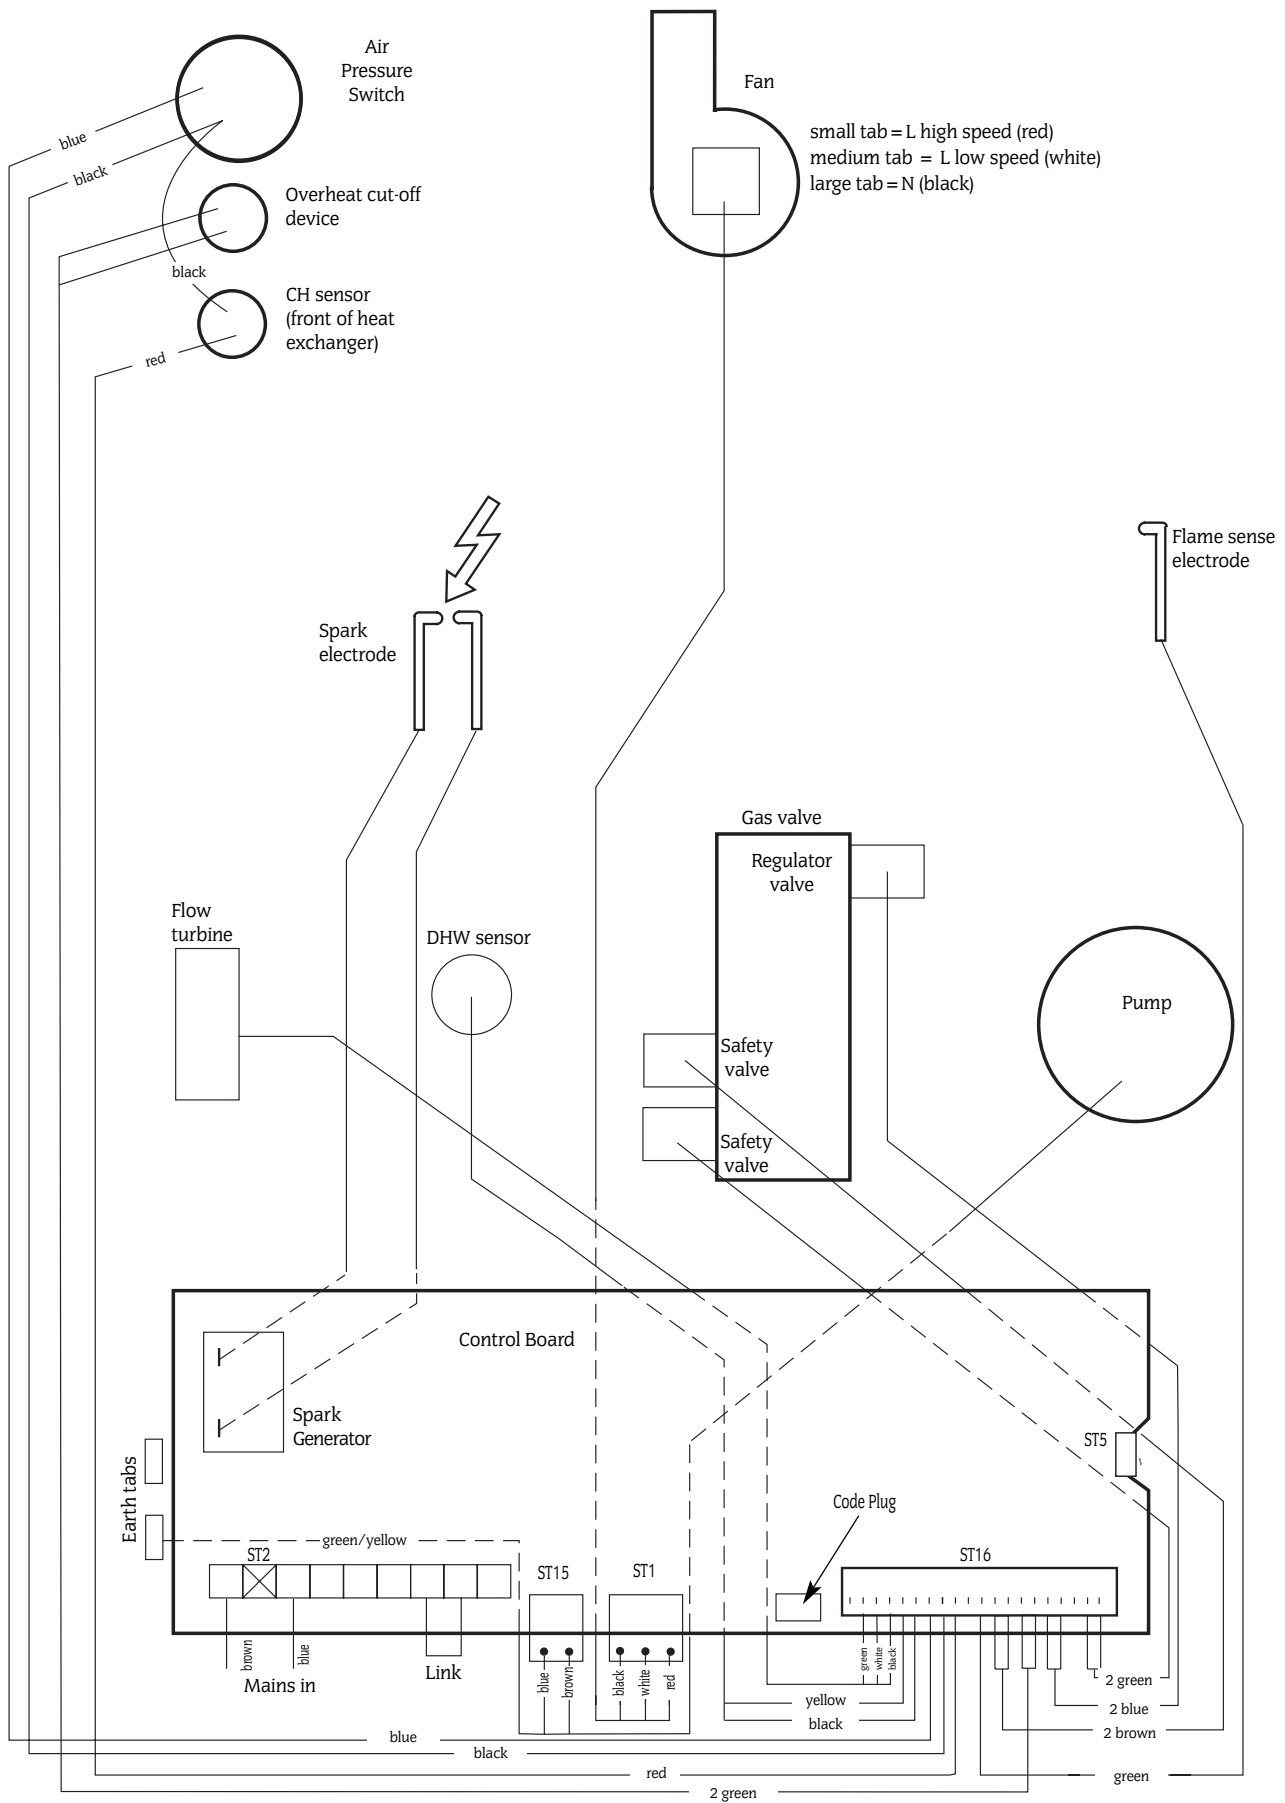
Air Pressure Switch

blue

black

Overheat cut-off device

black

CH sensor (front of heat exchanger)

red

Fan

small tab = L high speed (red)
medium tab = L low speed (white)
large tab = N (black)

Flame sense electrode

Spark electrode

Gas valve

Regulator valve

Flow turbine

DHW sensor

Pump

Safety valve

Safety valve

Control Board

Spark Generator

ST5

Earth tabs

Code Plug

green/yellow

ST2

ST15

ST1

ST16

brown

blue

Mains in

Link

blue

brown

black

white

red

green

white

black

2 green

yellow

2 blue

black

2 brown

blue

black

red

green

2 green